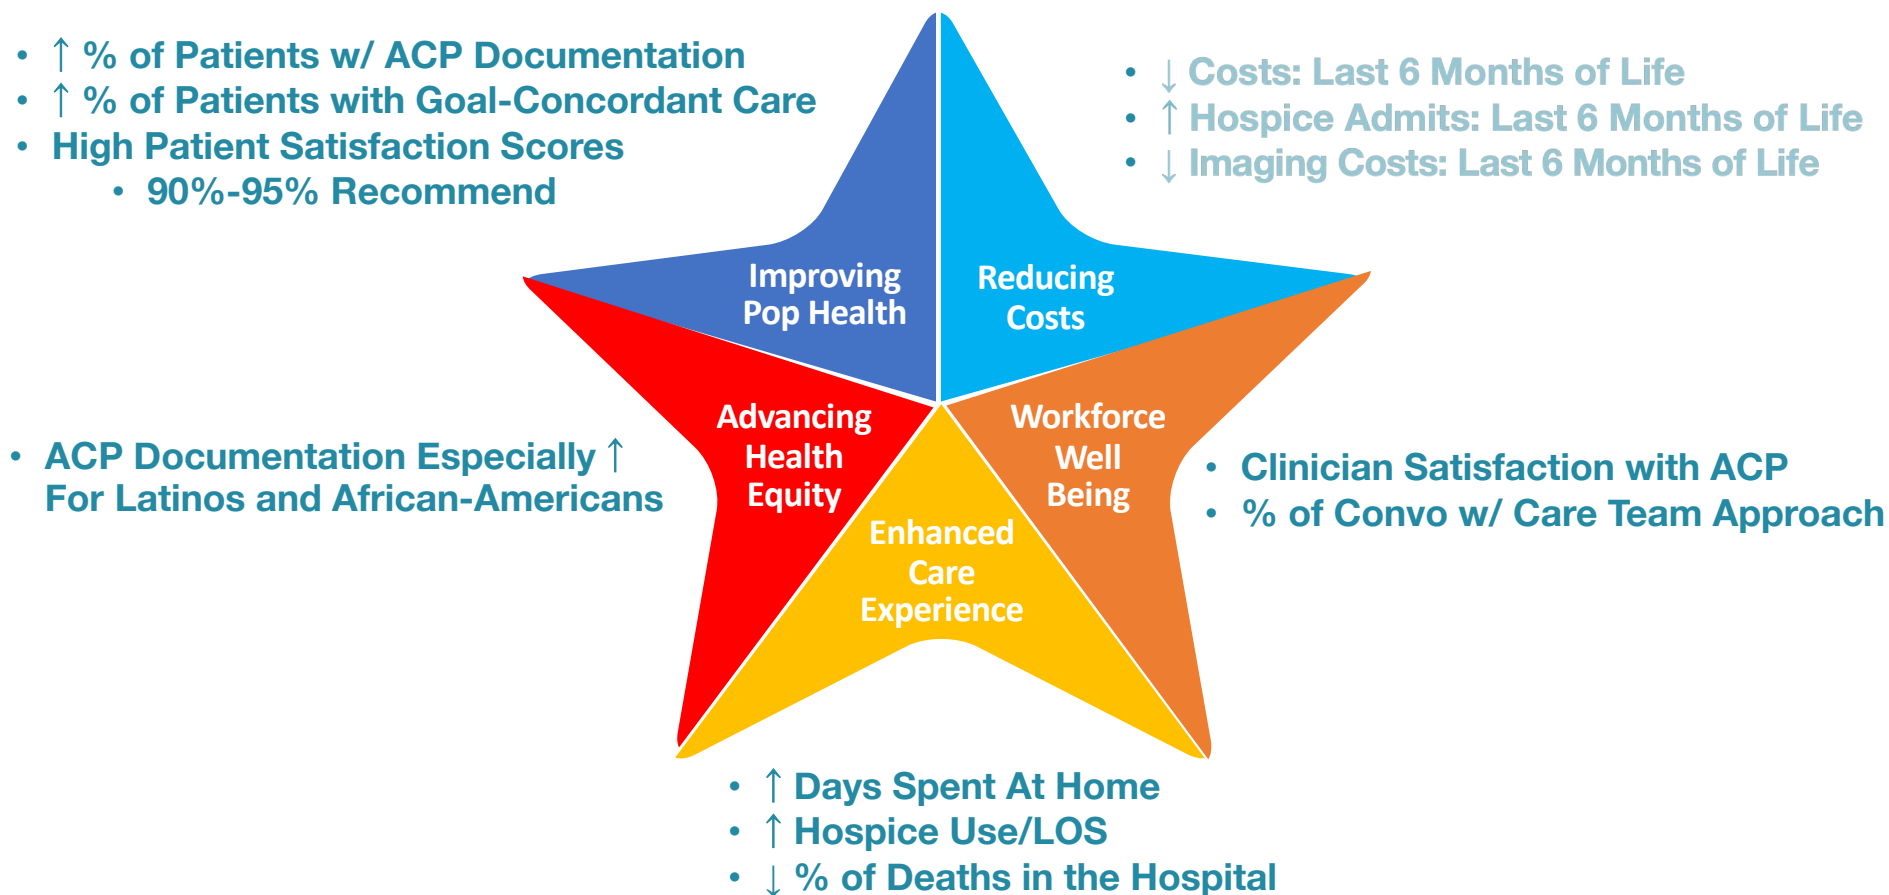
• ↑ % of Patients w/ ACP Documentation
• ↑ % of Patients with Goal-Concordant Care
• High Patient Satisfaction Scores
  • 90%-95% Recommend

• ↓ Costs: Last 6 Months of Life
• ↑ Hospice Admits: Last 6 Months of Life
• ↓ Imaging Costs: Last 6 Months of Life

Improving Pop Health

Reducing Costs

Advancing Health Equity

Workforce Well Being

Enhanced Care Experience

• ACP Documentation Especially ↑ For Latinos and African-Americans

• Clinician Satisfaction with ACP
• % of Convo w/ Care Team Approach

• ↑ Days Spent At Home
• ↑ Hospice Use/LOS
• ↓ % of Deaths in the Hospital